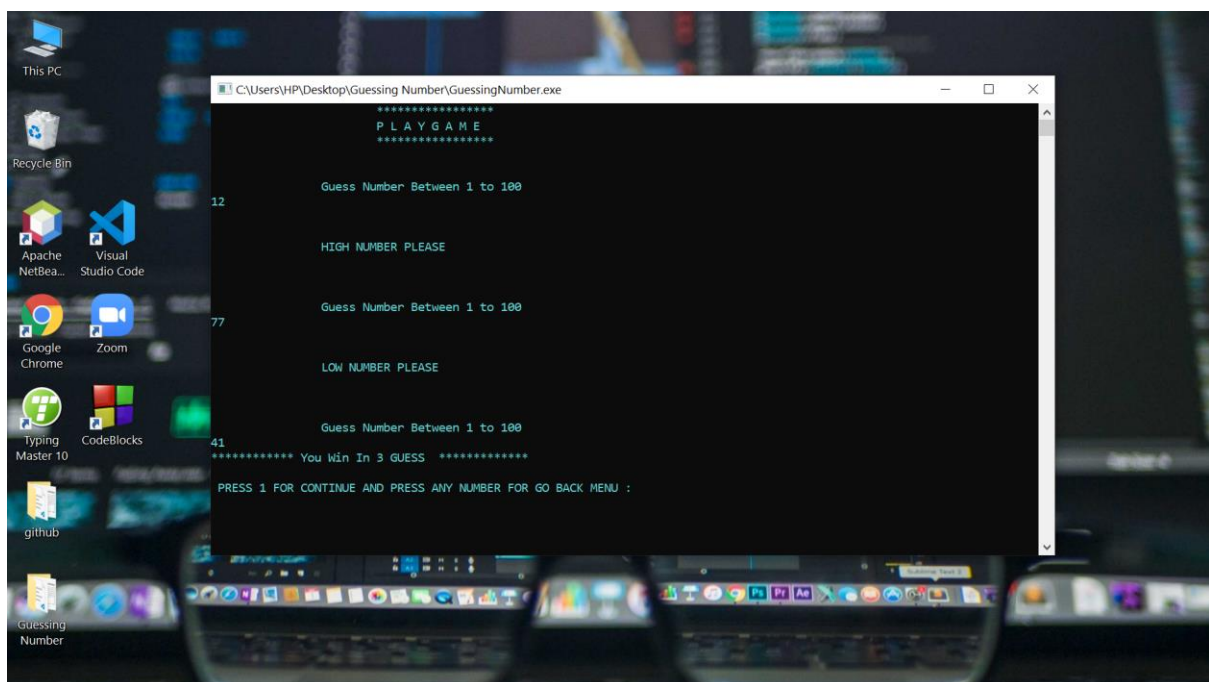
This PC

Recycle Bin

Apache NetBea...

Visual Studio Code

Google Chrome

Zoom

Typing Master 10

CodeBlocks

github

Guessing Number

C:\Users\HP\Desktop\Guessing Number\GuessingNumber.exe

*****************
P L A Y G A M E
*****************

Guess Number Between 1 to 100
12

HIGH NUMBER PLEASE

Guess Number Between 1 to 100
77

LOW NUMBER PLEASE

Guess Number Between 1 to 100
41
************ You Win In 3 GUESS *************

PRESS 1 FOR CONTINUE AND PRESS ANY NUMBER FOR GO BACK MENU :